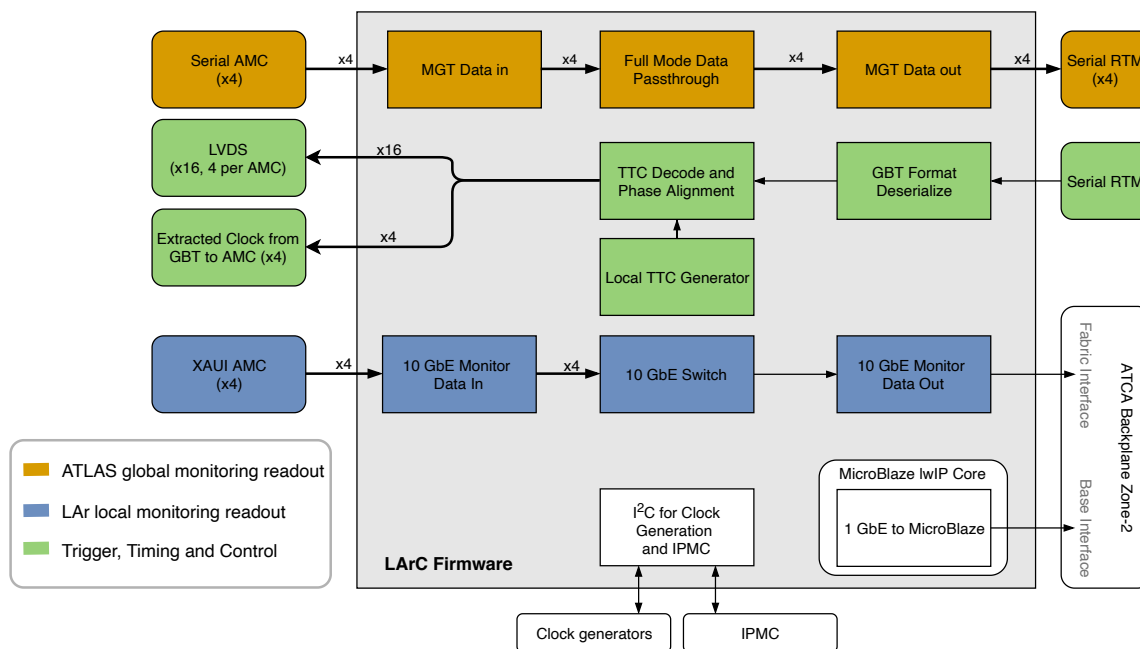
Serial AMC
(x4)

x4

MGT Data in

x4

Full Mode Data Passthrough

x4

MGT Data out

x4

Serial RTM
(x4)

LVDS
(x16, 4 per AMC)

x16

TTC Decode and Phase Alignment

GBT Format Deserialize

Serial RTM

Extracted Clock from GBT to AMC (x4)

x4

Local TTC Generator

XAUI AMC
(x4)

x4

10 GbE Monitor Data In

x4

10 GbE Switch

10 GbE Monitor Data Out

Fabric Interface

ATCA Backplane Zone-2

Base Interface

ATLAS global monitoring readout

LAr local monitoring readout

Trigger, Timing and Control

$I^2C$ for Clock Generation and IPMC

MicroBlaze lwIP Core

1 GbE to MicroBlaze

LArC Firmware

Clock generators

IPMC